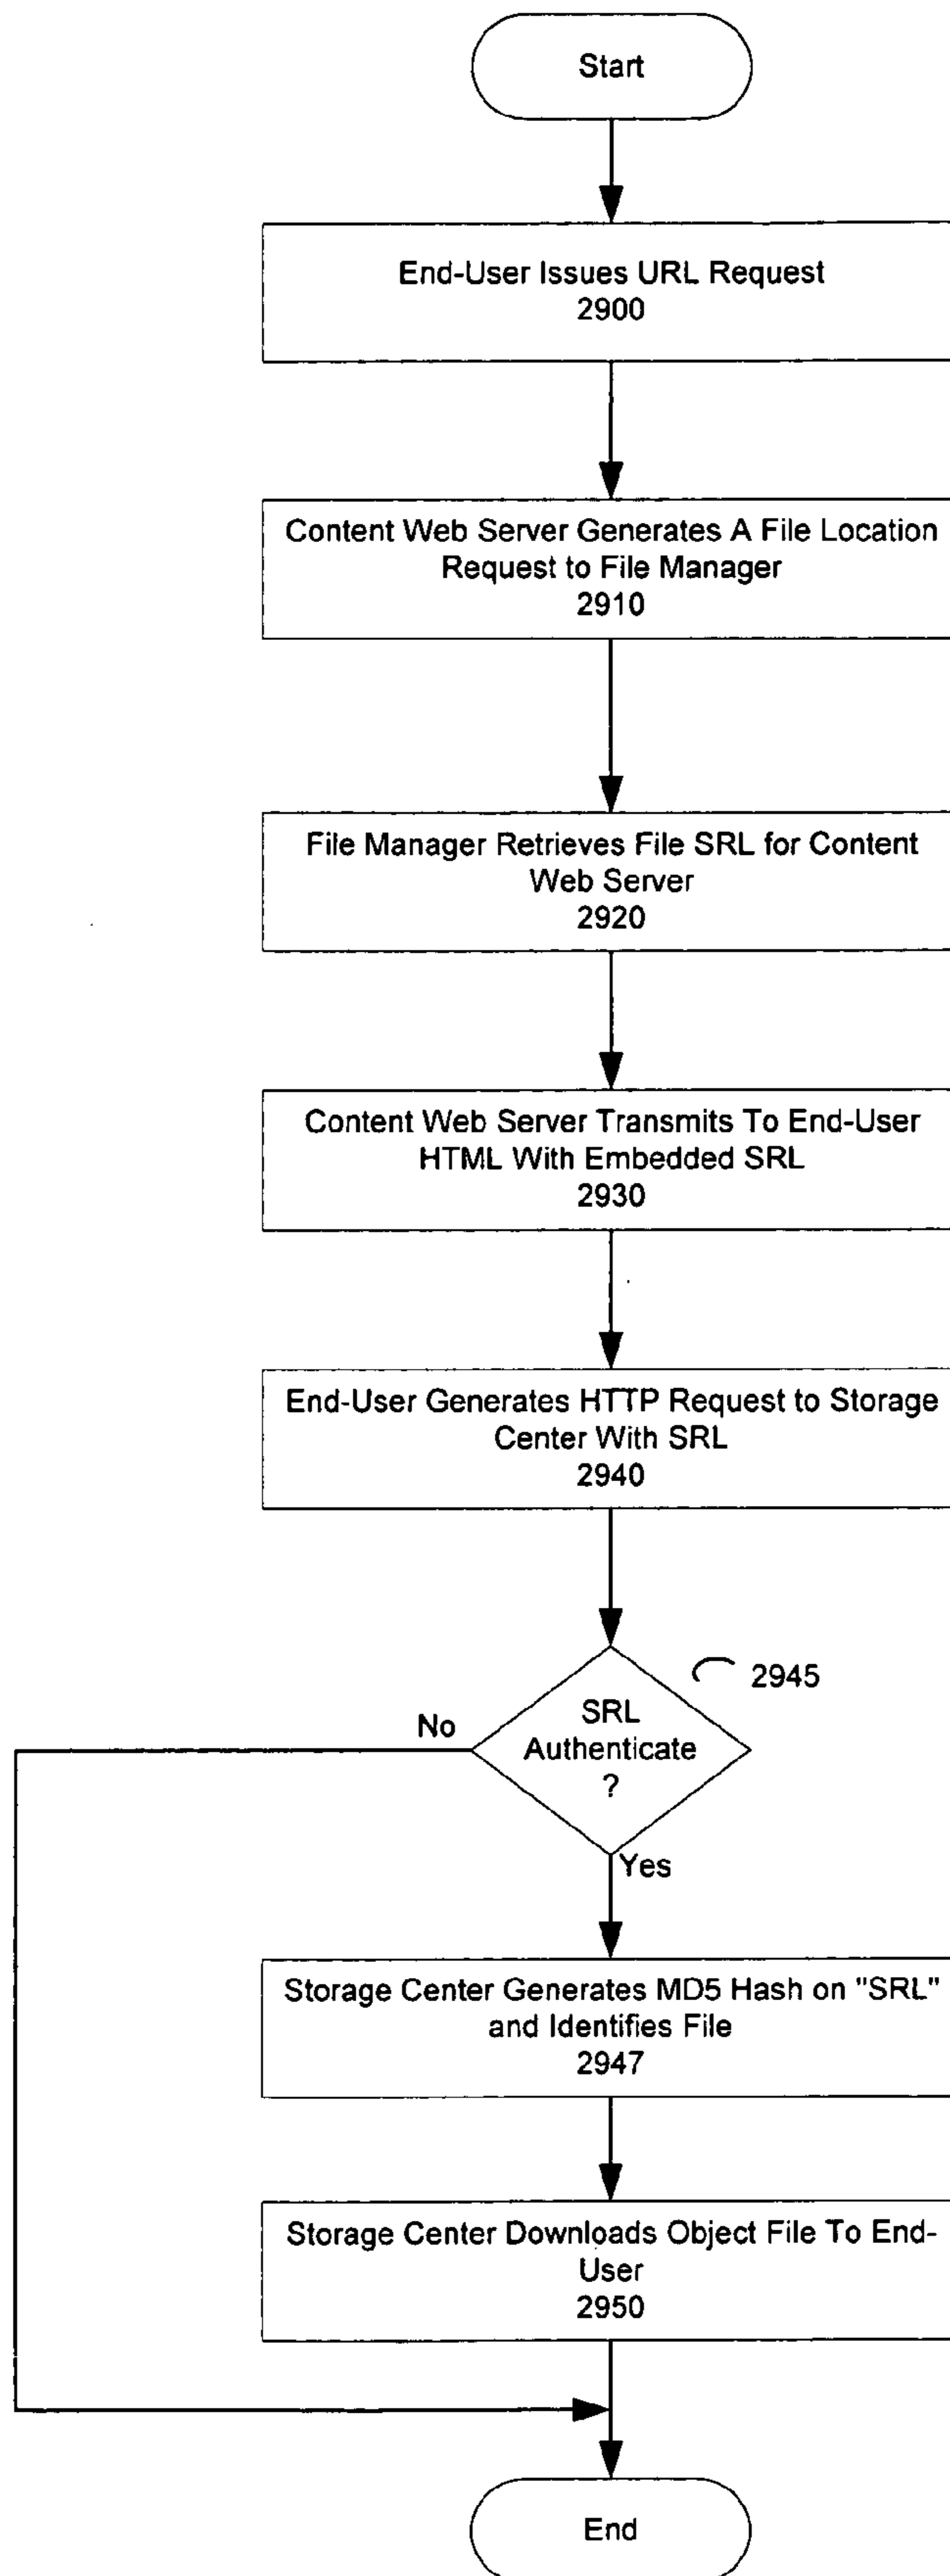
Start

End-User Issues URL Request
2900

Content Web Server Generates A File Location Request to File Manager
2910

File Manager Retrieves File SRL for Content Web Server
2920

Content Web Server Transmits To End-User HTML With Embedded SRL
2930

End-User Generates HTTP Request to Storage Center With SRL
2940

2945

SRL Authenticate ?

No

Yes

Storage Center Generates MD5 Hash on "SRL" and Identifies File
2947

Storage Center Downloads Object File To End-User
2950

End